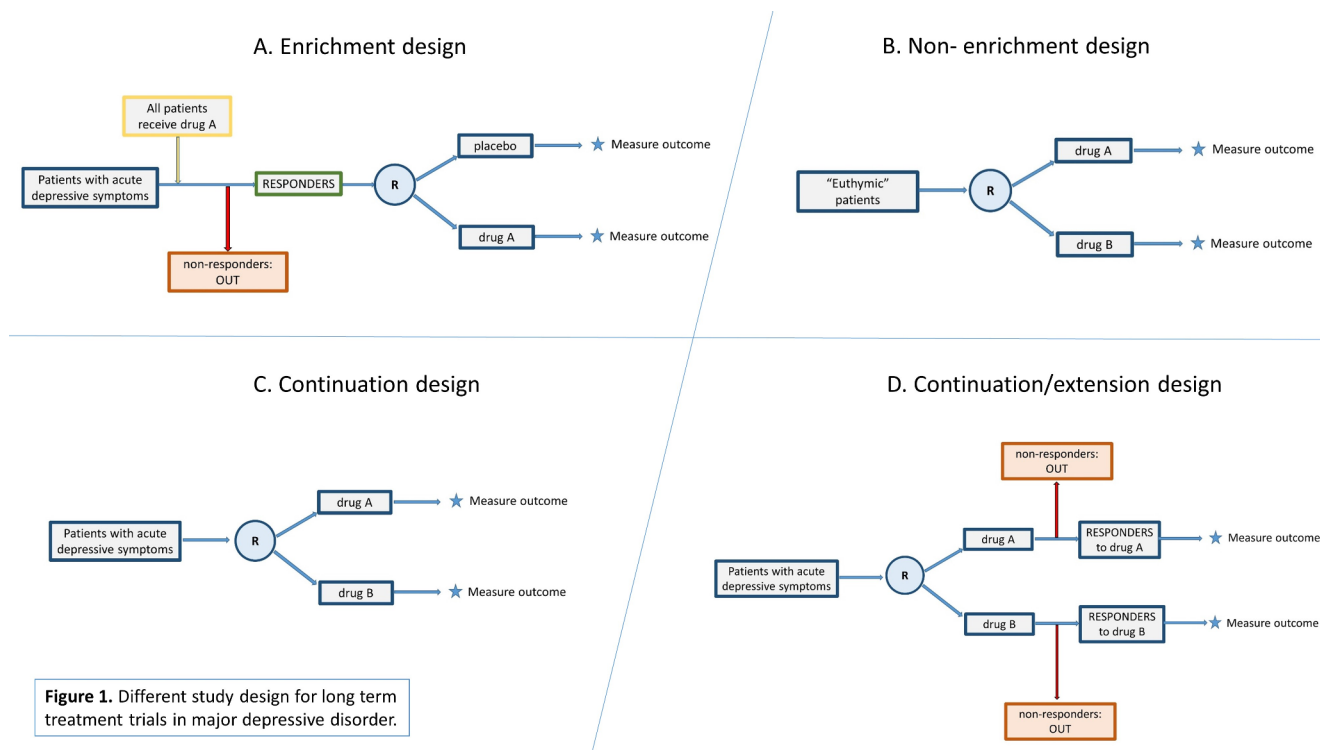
A. Enrichment design

All patients receive drug A

Patients with acute depressive symptoms

RESPONDERS

R

placebo

Measure outcome

drug A

Measure outcome

non-responders: OUT

B. Non- enrichment design

"Euthymic" patients

R

drug A

Measure outcome

drug B

Measure outcome

C. Continuation design

Patients with acute depressive symptoms

R

drug A

Measure outcome

drug B

Measure outcome

D. Continuation/extension design

non-responders: OUT

Patients with acute depressive symptoms

R

drug A

RESPONDERS to drug A

Measure outcome

drug B

RESPONDERS to drug B

Measure outcome

non-responders: OUT

**Figure 1.** Different study design for long term treatment trials in major depressive disorder.